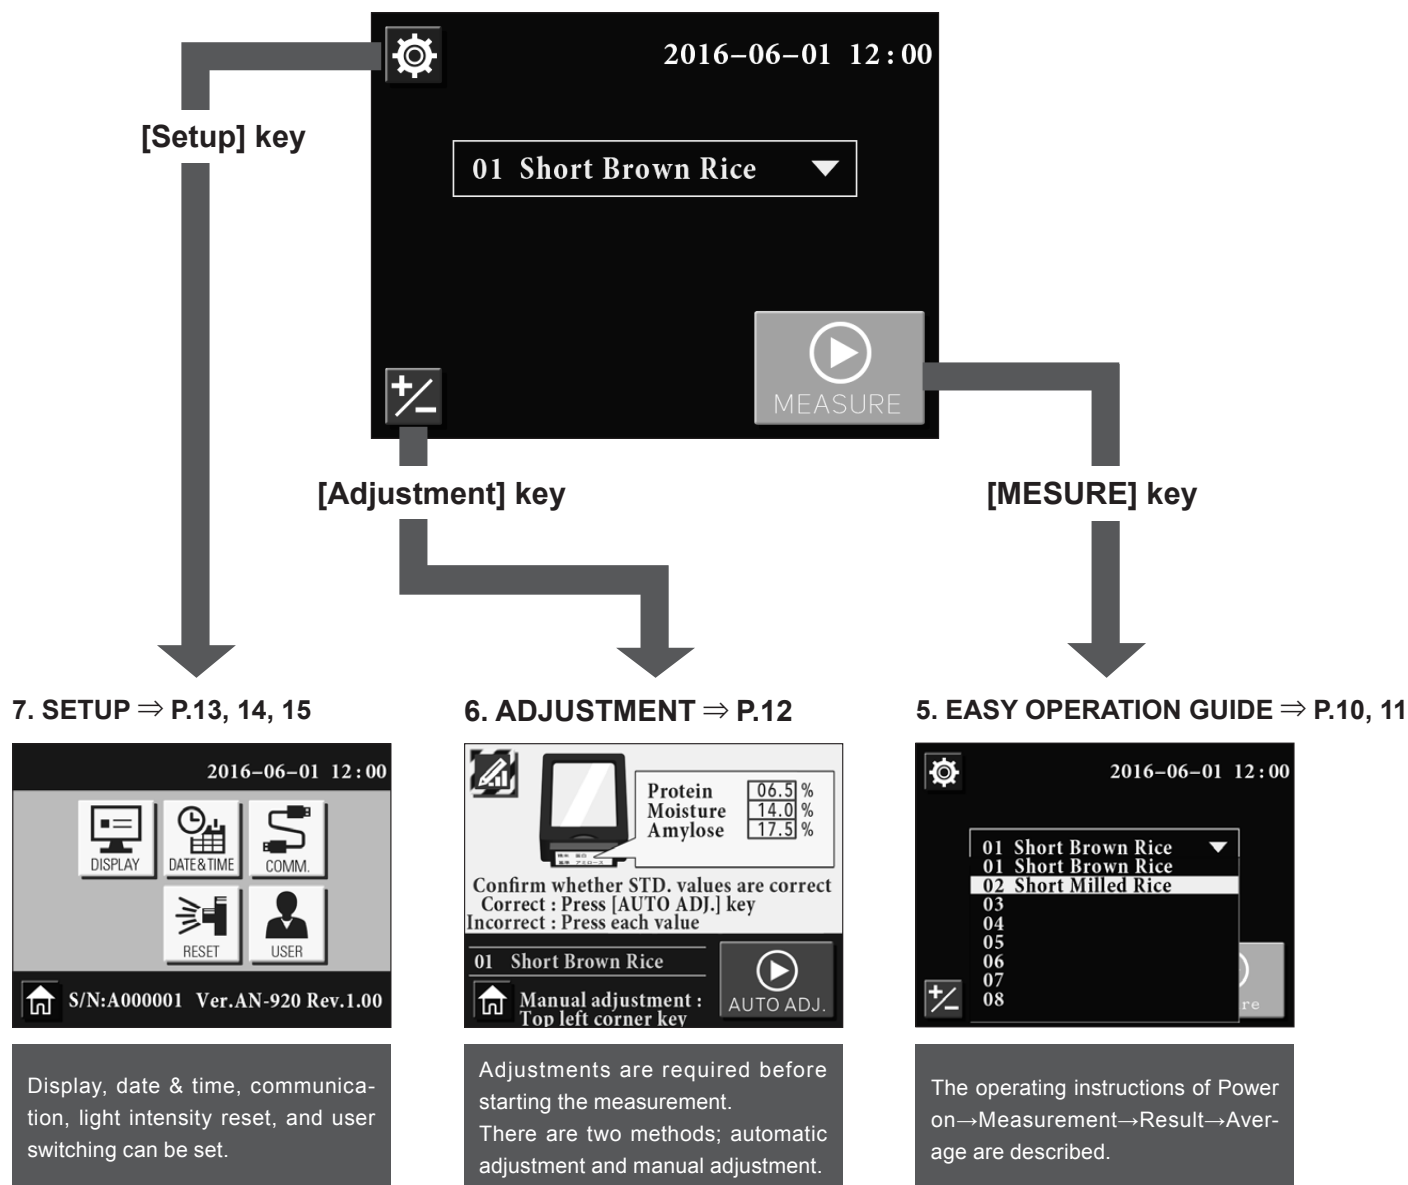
2016−06−01 12:00

01 Short Brown Rice

[Setup] key

MEASURE

[Adjustment] key

[MESURE] key

7. SETUP ⇒ P.13, 14, 15

2016−06−01 12:00

DISPLAY

DATE&TIME

COMM.

RESET

USER

S/N:A000001 Ver.AN-920 Rev.1.00

Display, date & time, communication, light intensity reset, and user switching can be set.

6. ADJUSTMENT ⇒ P.12

| Protein | 06.5 | % |
|---|---|---|
| Moisture | 14.0 | % |
| Amylose | 17.5 | % |

Confirm whether STD. values are correct
Correct : Press [AUTO ADJ.] key
Incorrect : Press each value

01 Short Brown Rice

Manual adjustment :
Top left corner key

AUTO ADJ.

Adjustments are required before starting the measurement.
There are two methods; automatic adjustment and manual adjustment.

5. EASY OPERATION GUIDE ⇒ P.10, 11

2016−06−01 12:00

01 Short Brown Rice
01 Short Brown Rice
02 Short Milled Rice
03
04
05
06
07
08

The operating instructions of Power on→Measurement→Result→Average are described.